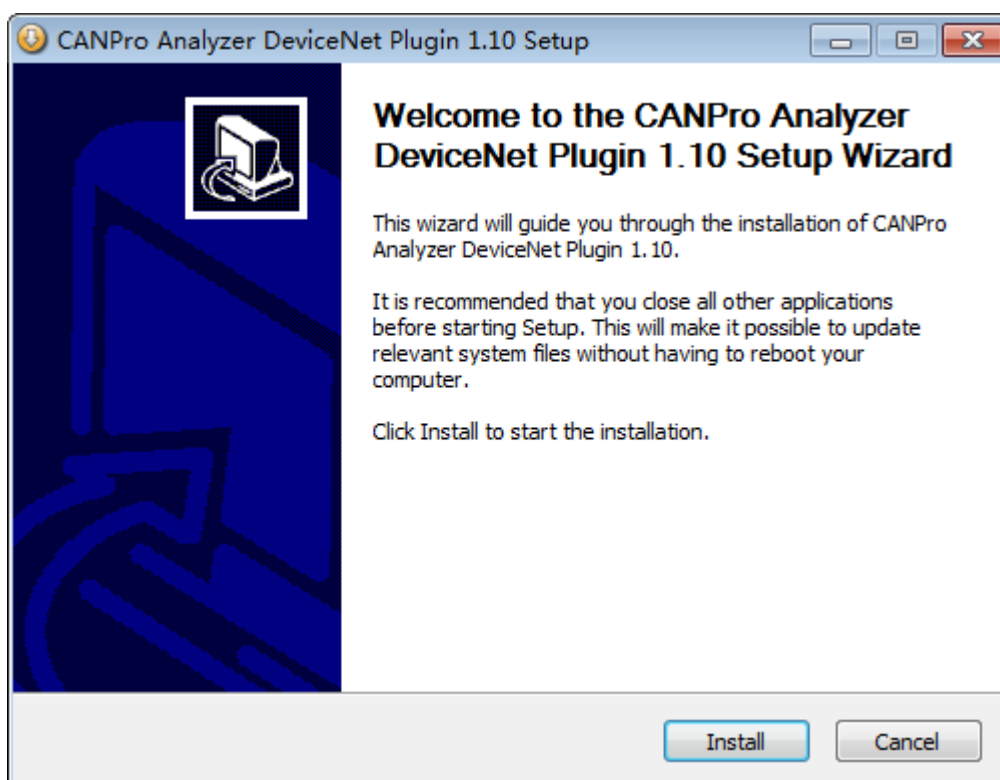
CANPro Analyzer DeviceNet Plugin 1.10 Setup

Welcome to the CANPro Analyzer DeviceNet Plugin 1.10 Setup Wizard

This wizard will guide you through the installation of CANPro Analyzer DeviceNet Plugin 1.10.

It is recommended that you close all other applications before starting Setup. This will make it possible to update relevant system files without having to reboot your computer.

Click Install to start the installation.

Install

Cancel